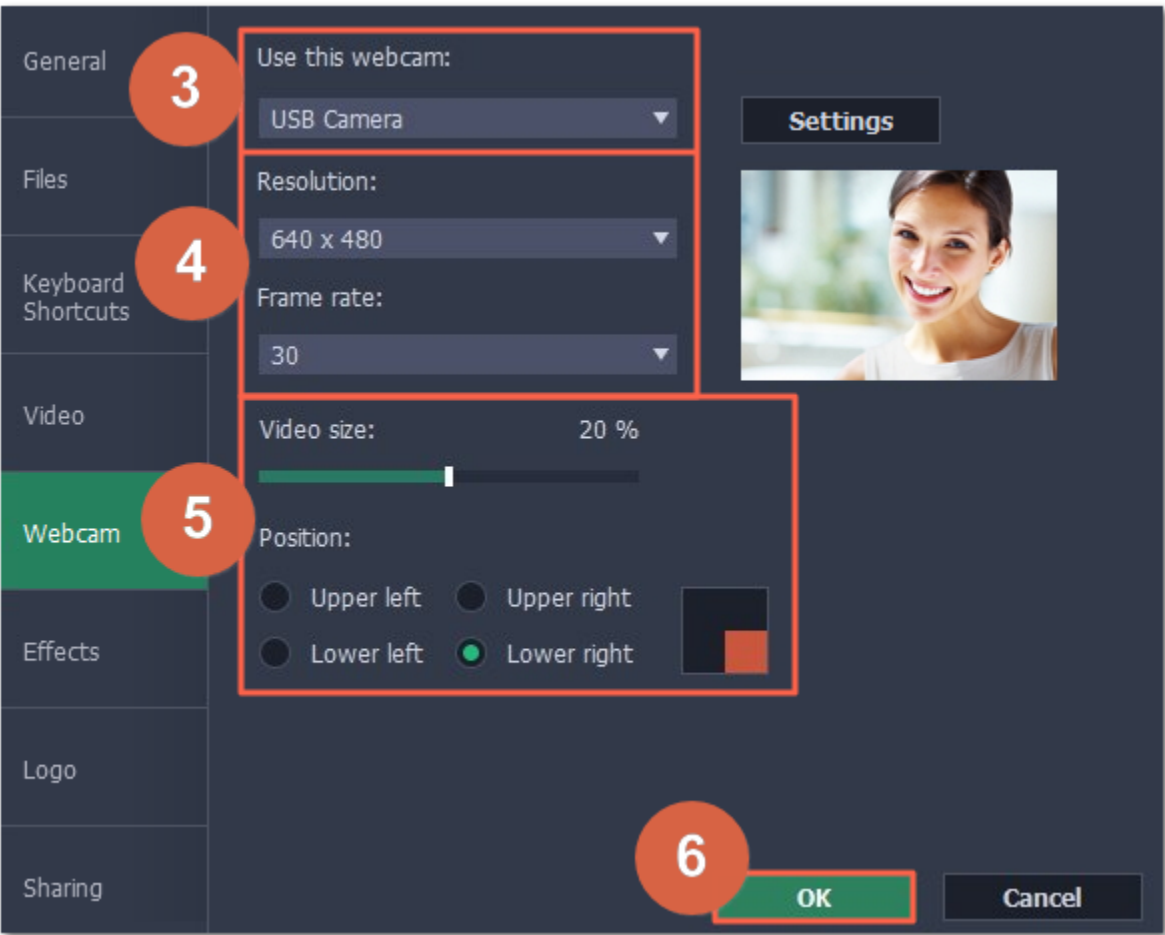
General

Files

Keyboard Shortcuts

Video

Webcam

Effects

Logo

Sharing

3

Use this webcam:

USB Camera

Settings

4

Resolution:

640 x 480

Frame rate:

30

5

Video size: 20 %

Position:

Upper left

Upper right

Lower left

Lower right

6

OK

Cancel